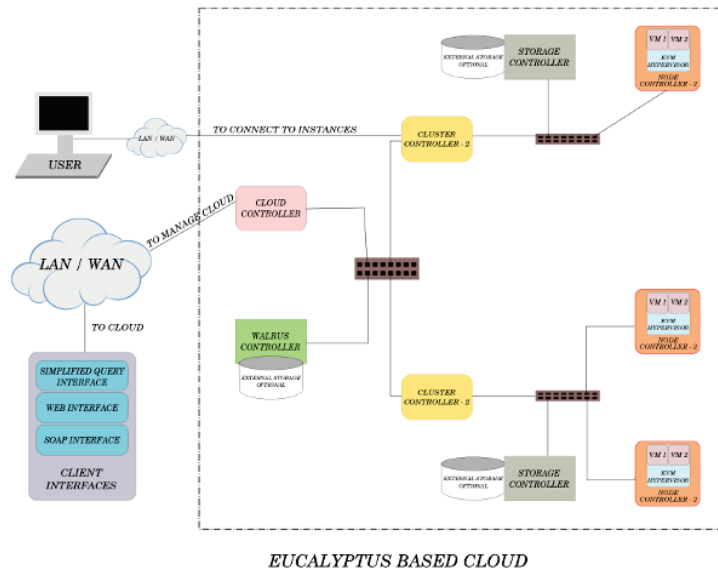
EXTERNAL STORAGE OPTIONAL

STORAGE CONTROLLER

VM 1 VM 2
KVM HYPERVISOR
NODE CONTROLLER - 2

USER

LAN / WAN

TO CONNECT TO INSTANCES

CLUSTER CONTROLLER - 2

TO MANAGE CLOUD

CLOUD CONTROLLER

LAN / WAN

TO CLOUD

WALRUS CONTROLLER

EXTERNAL STORAGE OPTIONAL

VM 1 VM 2
KVM HYPERVISOR
NODE CONTROLLER - 2

SIMPLIFIED QUERY INTERFACE

WEB INTERFACE

SOAP INTERFACE

CLIENT INTERFACES

CLUSTER CONTROLLER - 2

EXTERNAL STORAGE OPTIONAL

STORAGE CONTROLLER

VM 1 VM 2
KVM HYPERVISOR
NODE CONTROLLER - 2

EUCALYPTUS BASED CLOUD